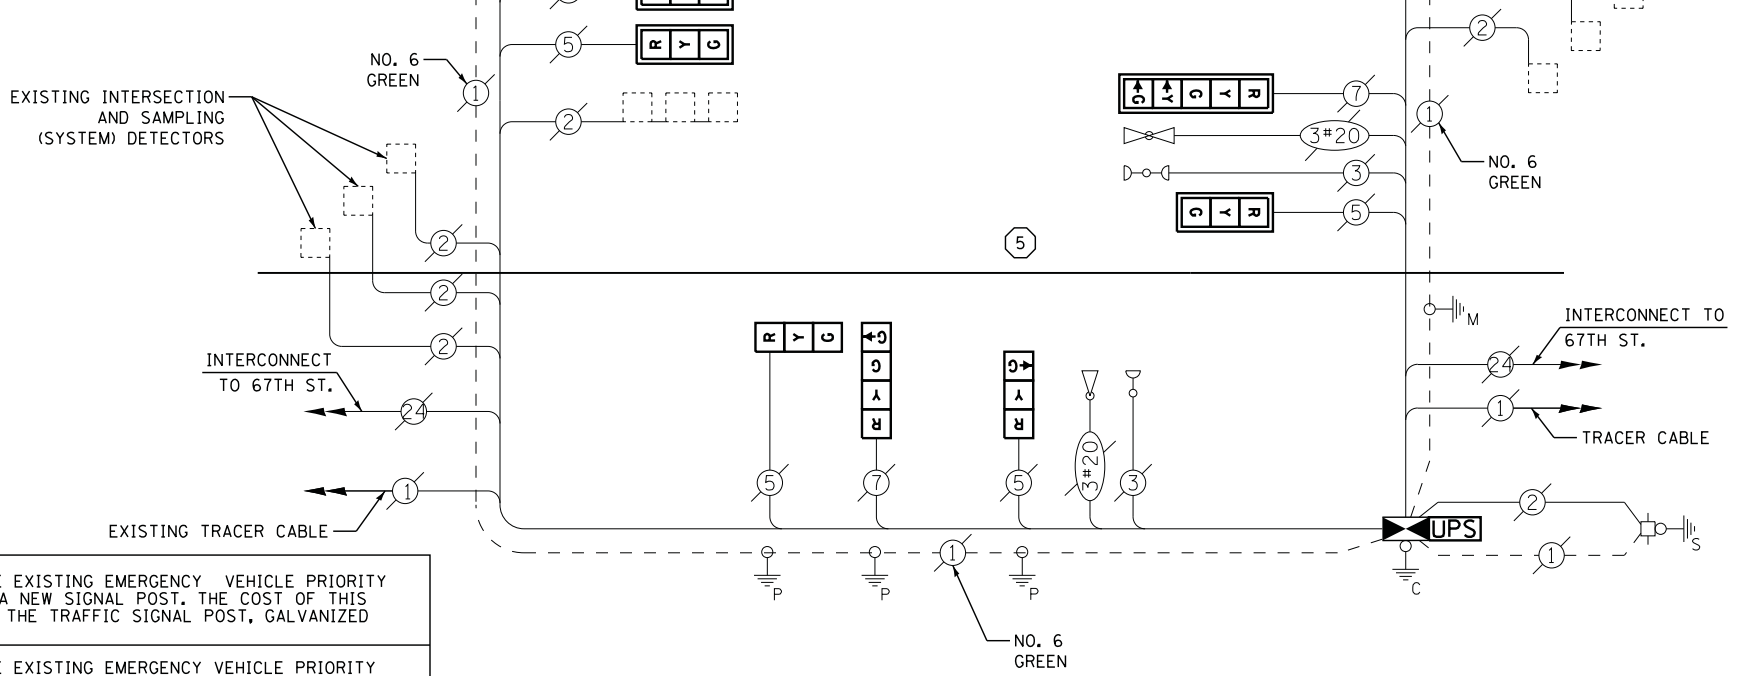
NO. 6
GREEN

EXISTING INTERSECTION
AND SAMPLING
(SYSTEM) DETECTORS

5

R Y G

2

1

2

2

2

INTERCONNECT
TO 67TH ST.

24

1

EXISTING TRACER CABLE

G Y G Y R

7

3#20

3

G Y R

5

1

NO. 6
GREEN

2

5

M

INTERCONNECT TO
67TH ST.

24

1

TRACER CABLE

R Y G

G G Y R

G Y R

5

7

5

3#20

3

UPS

2

1

S

P

P

1

P

C

NO. 6
GREEN

E EXISTING EMERGENCY VEHICLE PRIORITY
A NEW SIGNAL POST. THE COST OF THIS
THE TRAFFIC SIGNAL POST, GALVANIZED

E EXISTING EMERGENCY VEHICLE PRIORITY